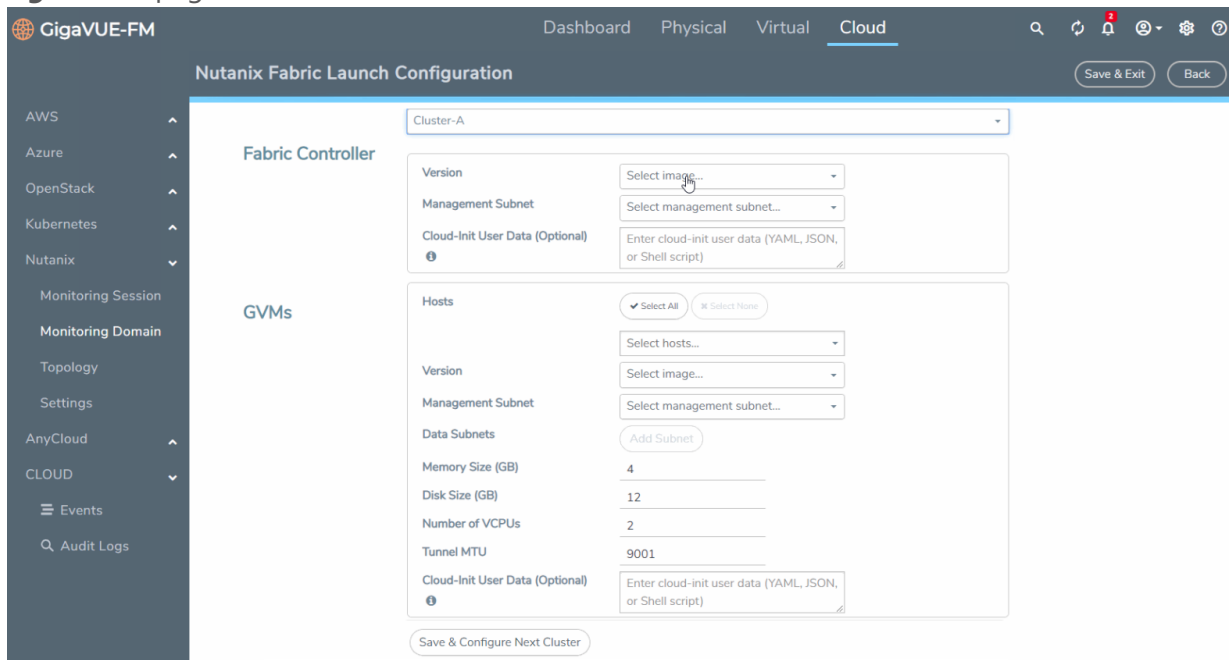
GigaVUE-FM
Dashboard Physical Virtual Cloud
2

Nutanix Fabric Launch Configuration
Save & Exit
Back

AWS
Azure
OpenStack
Kubernetes
Nutanix
Monitoring Session
Monitoring Domain
Topology
Settings
AnyCloud
CLOUD
Events
Audit Logs

Cluster-A

Fabric Controller
Version
Select image...
Management Subnet
Select management subnet...
Cloud-Init User Data (Optional)
Enter cloud-init user data (YAML, JSON, or Shell script)

GVMs
Hosts
Select All
Select None
Select hosts...
Version
Select image...
Management Subnet
Select management subnet...
Data Subnets
Add Subnet
Memory Size (GB)
4
Disk Size (GB)
12
Number of VCPUs
2
Tunnel MTU
9001
Cloud-Init User Data (Optional)
Enter cloud-init user data (YAML, JSON, or Shell script)

Save & Configure Next Cluster